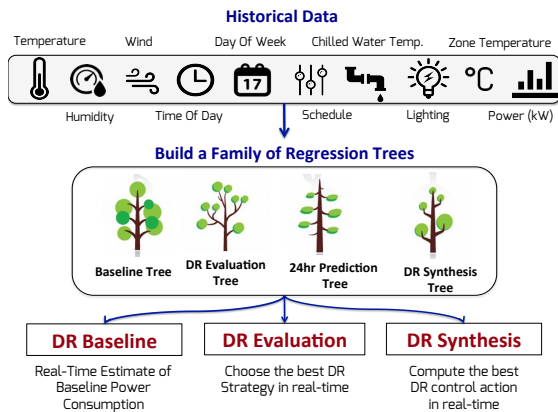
Historical Data

Temperature

Wind

Day Of Week

Chilled Water Temp.

Zone Temperature

17

°C

Humidity

Time Of Day

Schedule

Lighting

Power (kW)

Build a Family of Regression Trees

Baseline Tree

DR Evaluation Tree

24hr Prediction Tree

DR Synthesis Tree

DR Baseline

Real-Time Estimate of Baseline Power Consumption

DR Evaluation

Choose the best DR Strategy in real-time

DR Synthesis

Compute the best DR control action in real-time